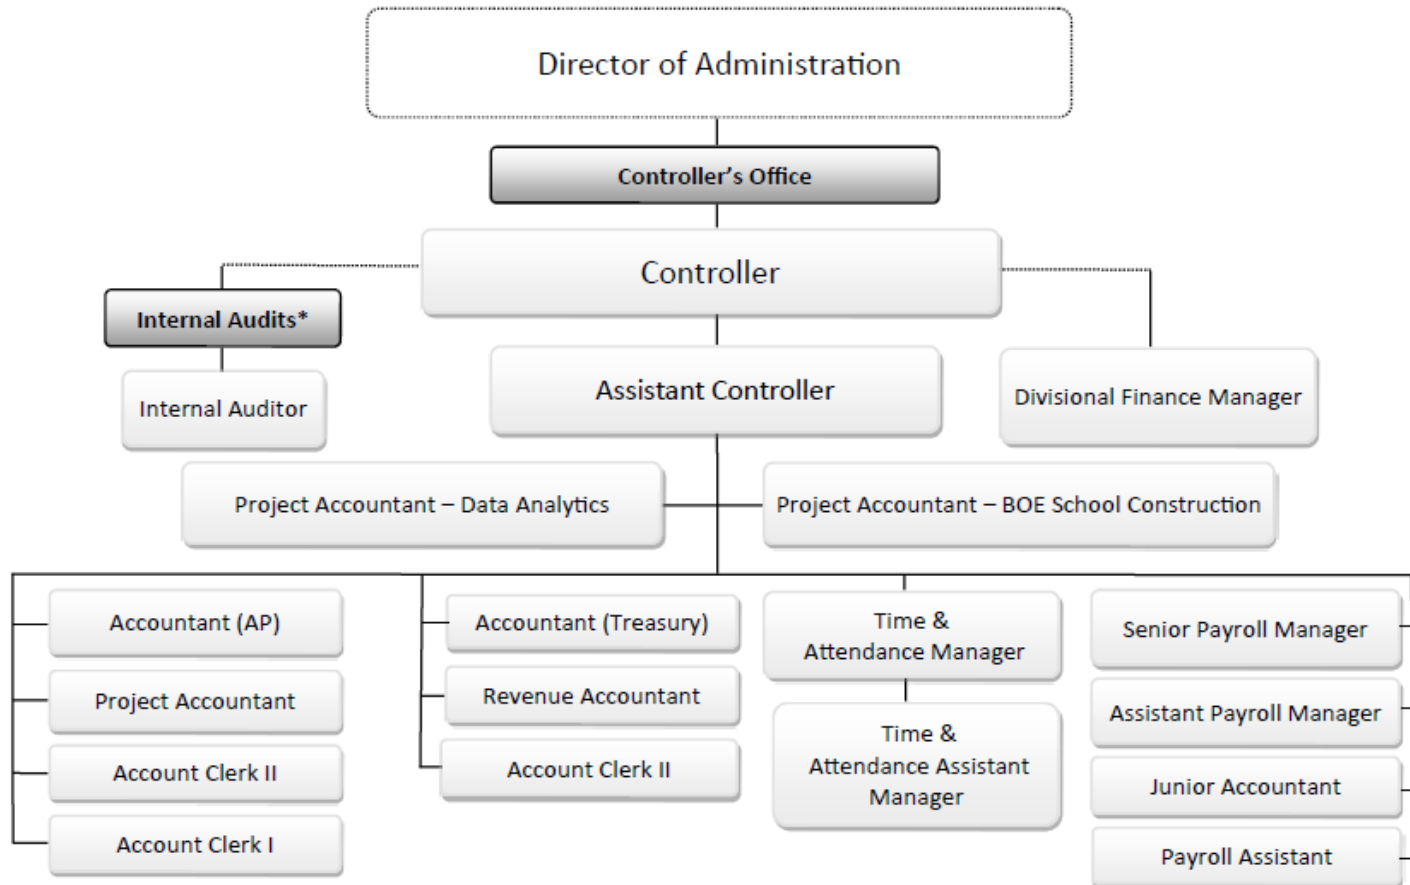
Director of Administration

Controller's Office

Controller

Internal Audits*

Internal Auditor

Assistant Controller

Divisional Finance Manager

Project Accountant – Data Analytics

Project Accountant – BOE School Construction

Accountant (AP)

Project Accountant

Account Clerk II

Account Clerk I

Accountant (Treasury)

Revenue Accountant

Account Clerk II

Time & Attendance Manager

Time & Attendance Assistant Manager

Senior Payroll Manager

Assistant Payroll Manager

Junior Accountant

Payroll Assistant